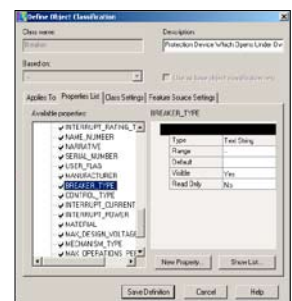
Define Object Classification

Class name:
Breaker

Description:
Protection Device Which Opens Under Ov

Based on:

Use as base object classification only

Applies To | Properties List | Class Settings | Feature Source Settings

Available properties:
INTERRUPT_RATING_T
NAME_NUMBER
NARRATIVE
SERIAL_NUMBER
USER_FLAG
MANUFACTURER
BREAKER_TYPE
CONTROL_TYPE
INTERRUPT_CURRENT
INTERRUPT_POWER
MATERIAL
MAX_DESIGN_VOLTAGE
MECHANISM_TYPE
MAX OPERATIONS PE

BREAKER_TYPE

| | |
|---|---|
| Type | Text String |
| Range | |
| Default | |
| Visible | Yes |
| Read Only | No |

New Property... | Show List...

Save Definition | Cancel | Help